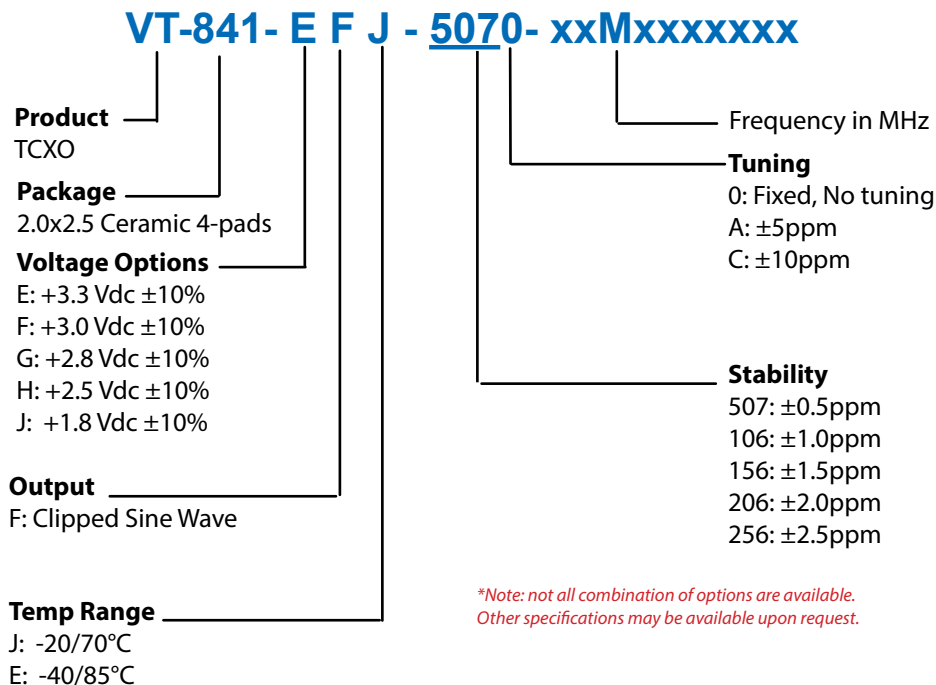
VT-841- E F J - 5070- xxMxxxxxx

Product
TCXO

Package
2.0x2.5 Ceramic 4-pads

Voltage Options
E: +3.3 Vdc ±10%
F: +3.0 Vdc ±10%
G: +2.8 Vdc ±10%
H: +2.5 Vdc ±10%
J: +1.8 Vdc ±10%

Output
F: Clipped Sine Wave

Temp Range
J: -20/70°C
E: -40/85°C

Frequency in MHz

Tuning
0: Fixed, No tuning
A: ±5ppm
C: ±10ppm

Stability
507: ±0.5ppm
106: ±1.0ppm
156: ±1.5ppm
206: ±2.0ppm
256: ±2.5ppm

*Note: not all combination of options are available. Other specifications may be available upon request.